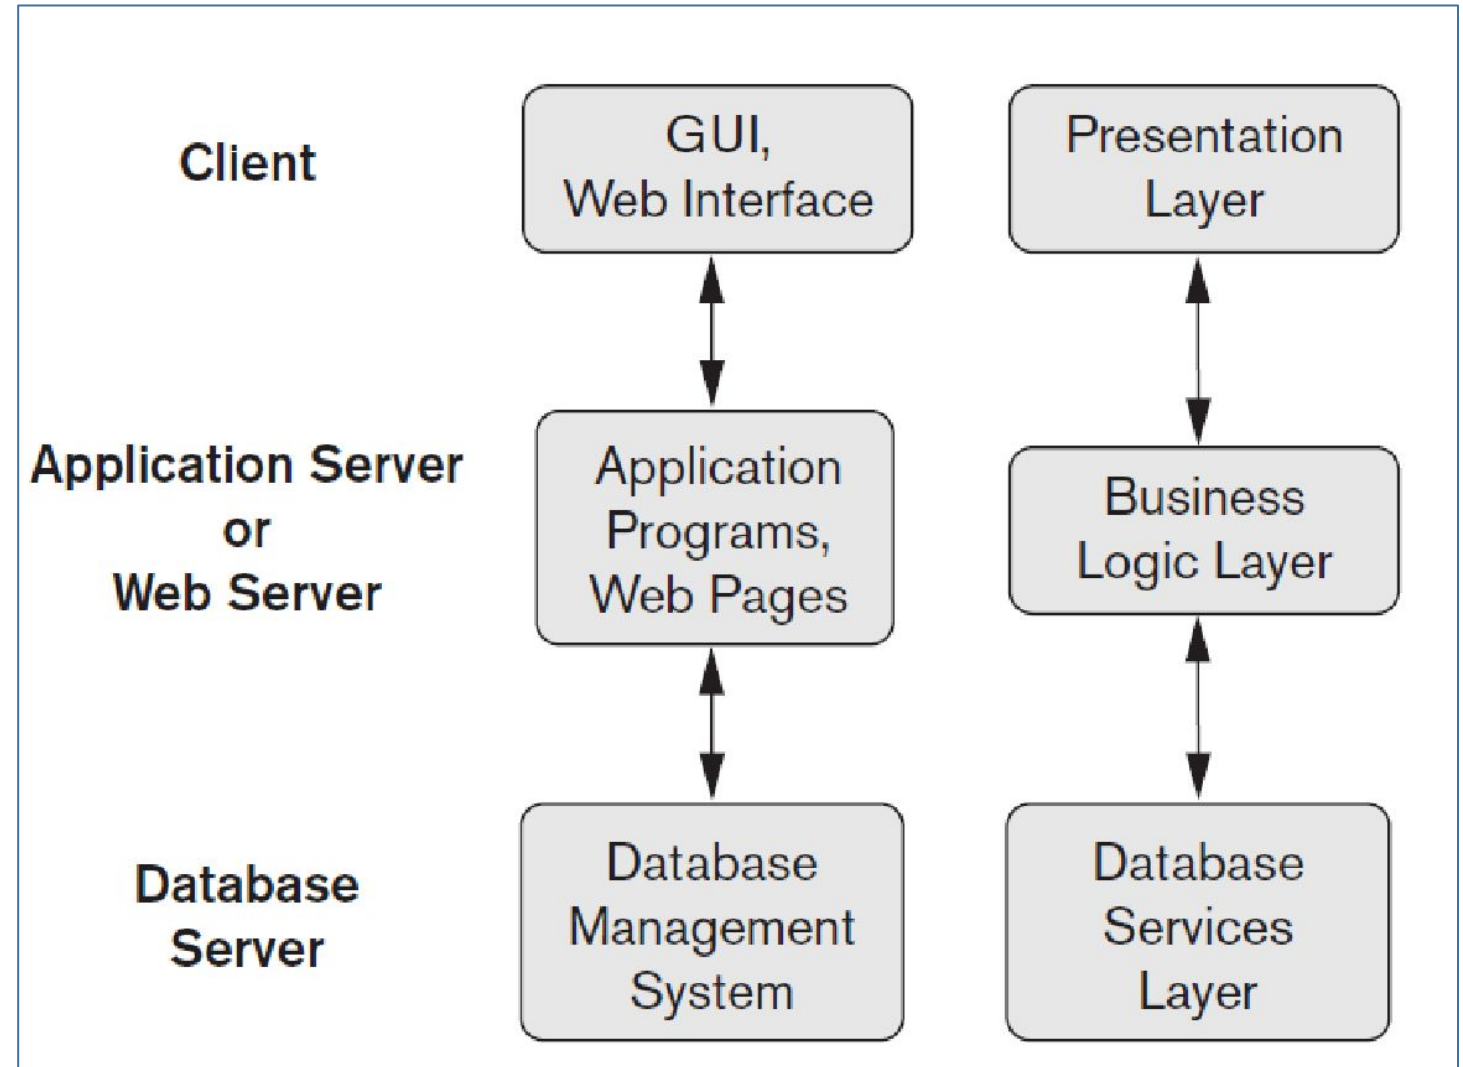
Client

GUI, Web Interface

Presentation Layer

Application Server or Web Server

Application Programs, Web Pages

Business Logic Layer

Database Server

Database Management System

Database Services Layer